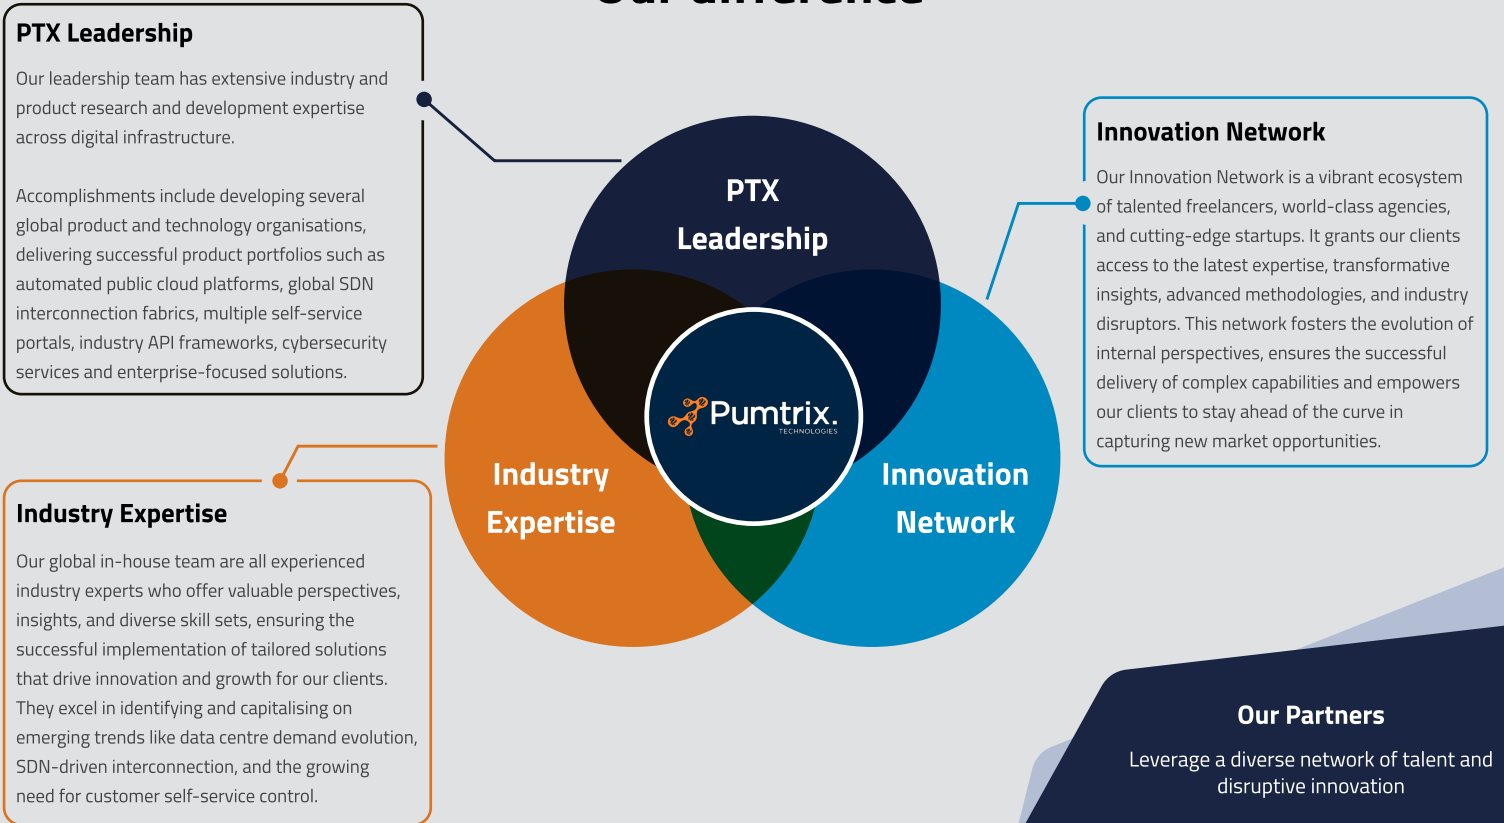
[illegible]

PTX Leadership

Our leadership team has extensive industry and product research and development expertise across digital infrastructure.

Accomplishments include developing several global product and technology organisations, delivering successful product portfolios such as automated public cloud platforms, global SDN interconnection fabrics, multiple self-service portals, industry API frameworks, cybersecurity services and enterprise-focused solutions.

PTX Leadership

Industry Expertise

Pumtrix. TECHNOLOGIES

Innovation Network

Innovation Network

Our Innovation Network is a vibrant ecosystem of talented freelancers, world-class agencies, and cutting-edge startups. It grants our clients access to the latest expertise, transformative insights, advanced methodologies, and industry disruptors. This network fosters the evolution of internal perspectives, ensures the successful delivery of complex capabilities and empowers our clients to stay ahead of the curve in capturing new market opportunities.

Industry Expertise

Our global in-house team are all experienced industry experts who offer valuable perspectives, insights, and diverse skill sets, ensuring the successful implementation of tailored solutions that drive innovation and growth for our clients. They excel in identifying and capitalising on emerging trends like data centre demand evolution, SDN-driven interconnection, and the growing need for customer self-service control.

Our Partners

Leverage a diverse network of talent and disruptive innovation